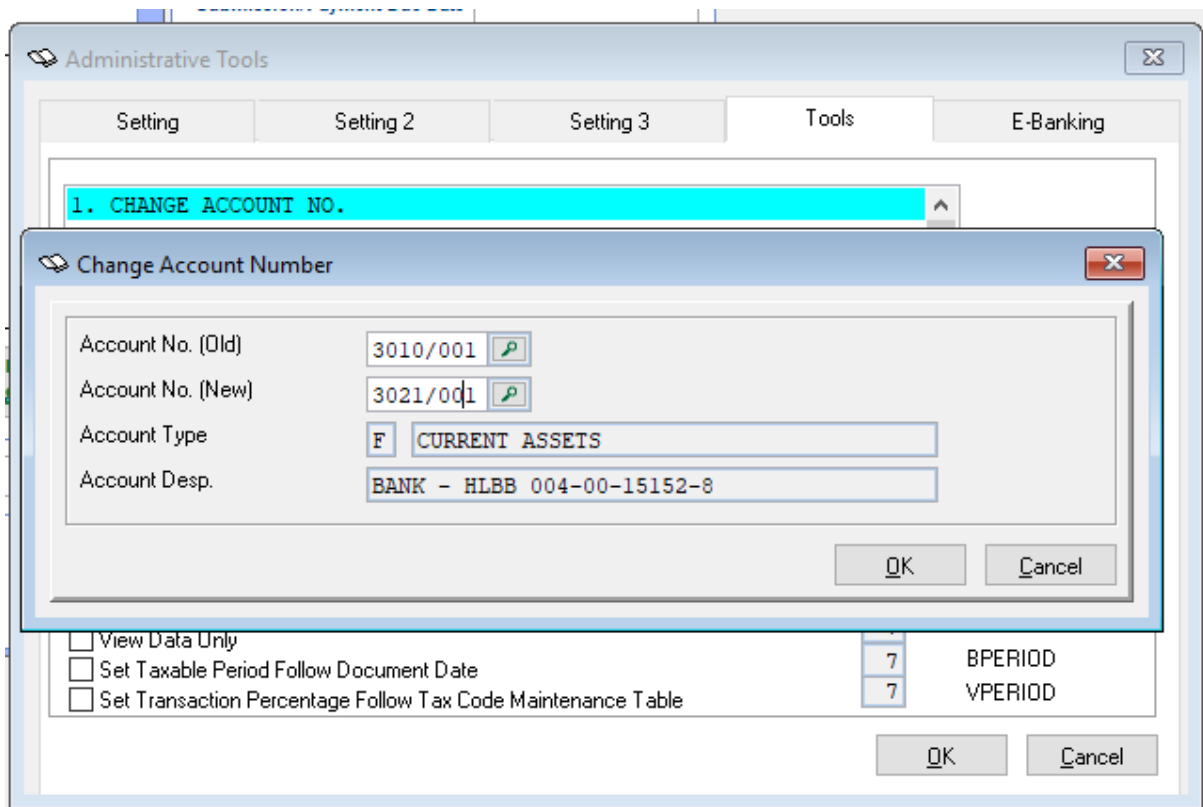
Administrative Tools

Setting
Setting 2
Setting 3
Tools
E-Banking

1. CHANGE ACCOUNT NO.

Change Account Number

Account No. (Old) 3010/001
Account No. (New) 3021/001
Account Type F CURRENT ASSETS
Account Desp. BANK - HLBB 004-00-15152-8

OK
Cancel

View Data Only
Set Taxable Period Follow Document Date
Set Transaction Percentage Follow Tax Code Maintenance Table

7 BPERIOD
7 VPERIOD

OK
Cancel